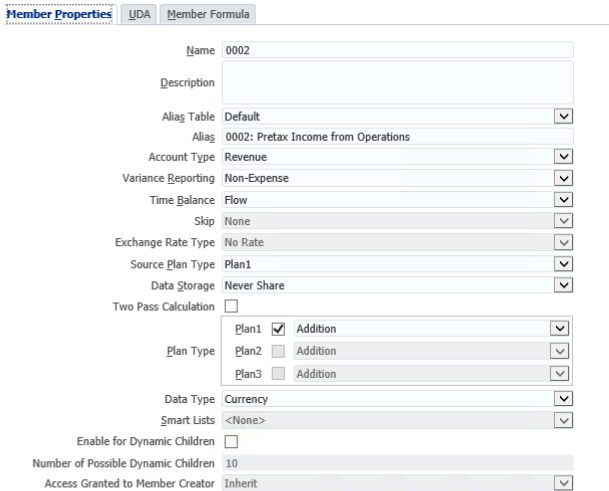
Member Properties | UDA | Member Formula

Name 0002

Description

Alias Table Default

Alias 0002: Pretax Income from Operations

Account Type Revenue

Variance Reporting Non-Expense

Time Balance Flow

Skip None

Exchange Rate Type No Rate

Source Plan Type Plan1

Data Storage Never Share

Two Pass Calculation

Plan Type
Plan1 Addition
Plan2 Addition
Plan3 Addition

Data Type Currency

Smart Lists <None>

Enable for Dynamic Children

Number of Possible Dynamic Children 10

Access Granted to Member Creator Inherit